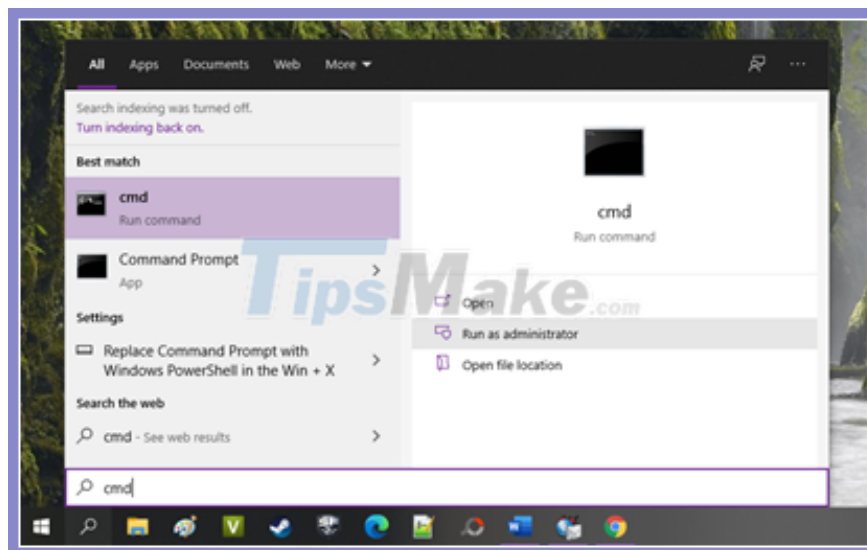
All Apps Documents Web More ▾

Search indexing was turned off.
Turn indexing back on.

Best match

cmd
Run command

Command Prompt
App

Settings

Replace Command Prompt with Windows PowerShell in the Win + X

Search the web

cmd - See web results

cmd
Run command

TipsMake.com

Open
Run as administrator
Open file location

cmd